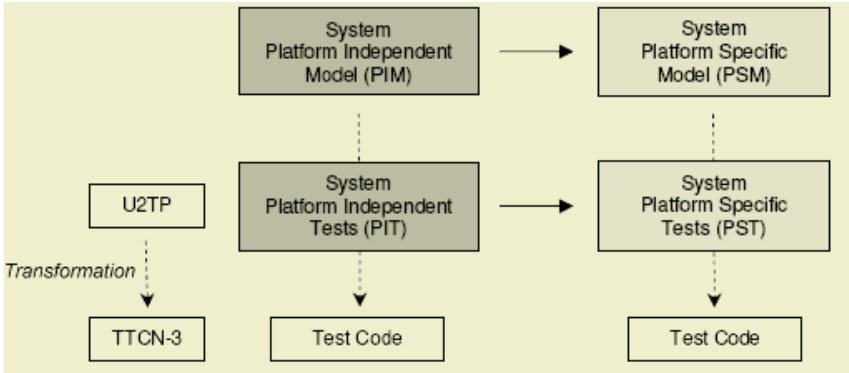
System Platform Independent Model (PIM)

System Platform Specific Model (PSM)

U2TP

System Platform Independent Tests (PIT)

System Platform Specific Tests (PST)

Transformation

TTCN-3

Test Code

Test Code